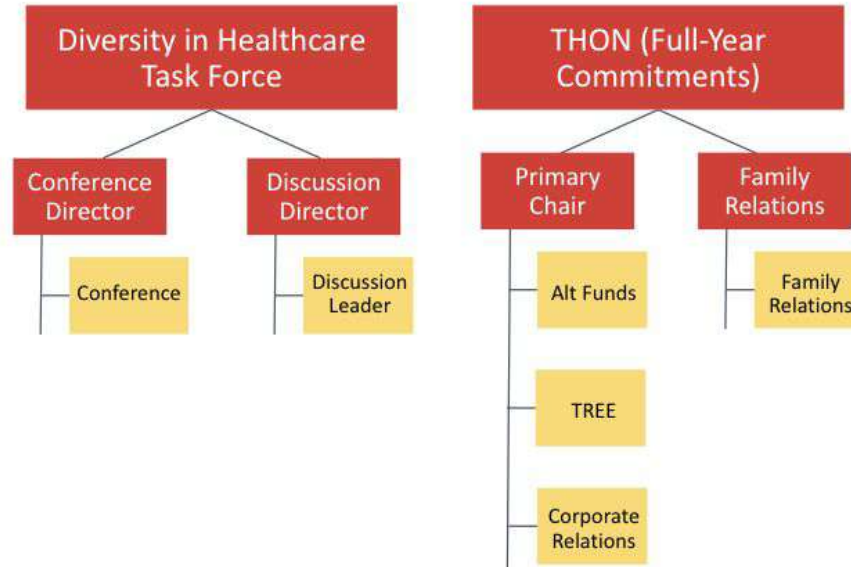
Diversity in Healthcare Task Force

Conference Director

Conference

Discussion Director

Discussion Leader

THON (Full-Year Commitments)

Primary Chair

Alt Funds

TREE

Corporate Relations

Family Relations

Family Relations